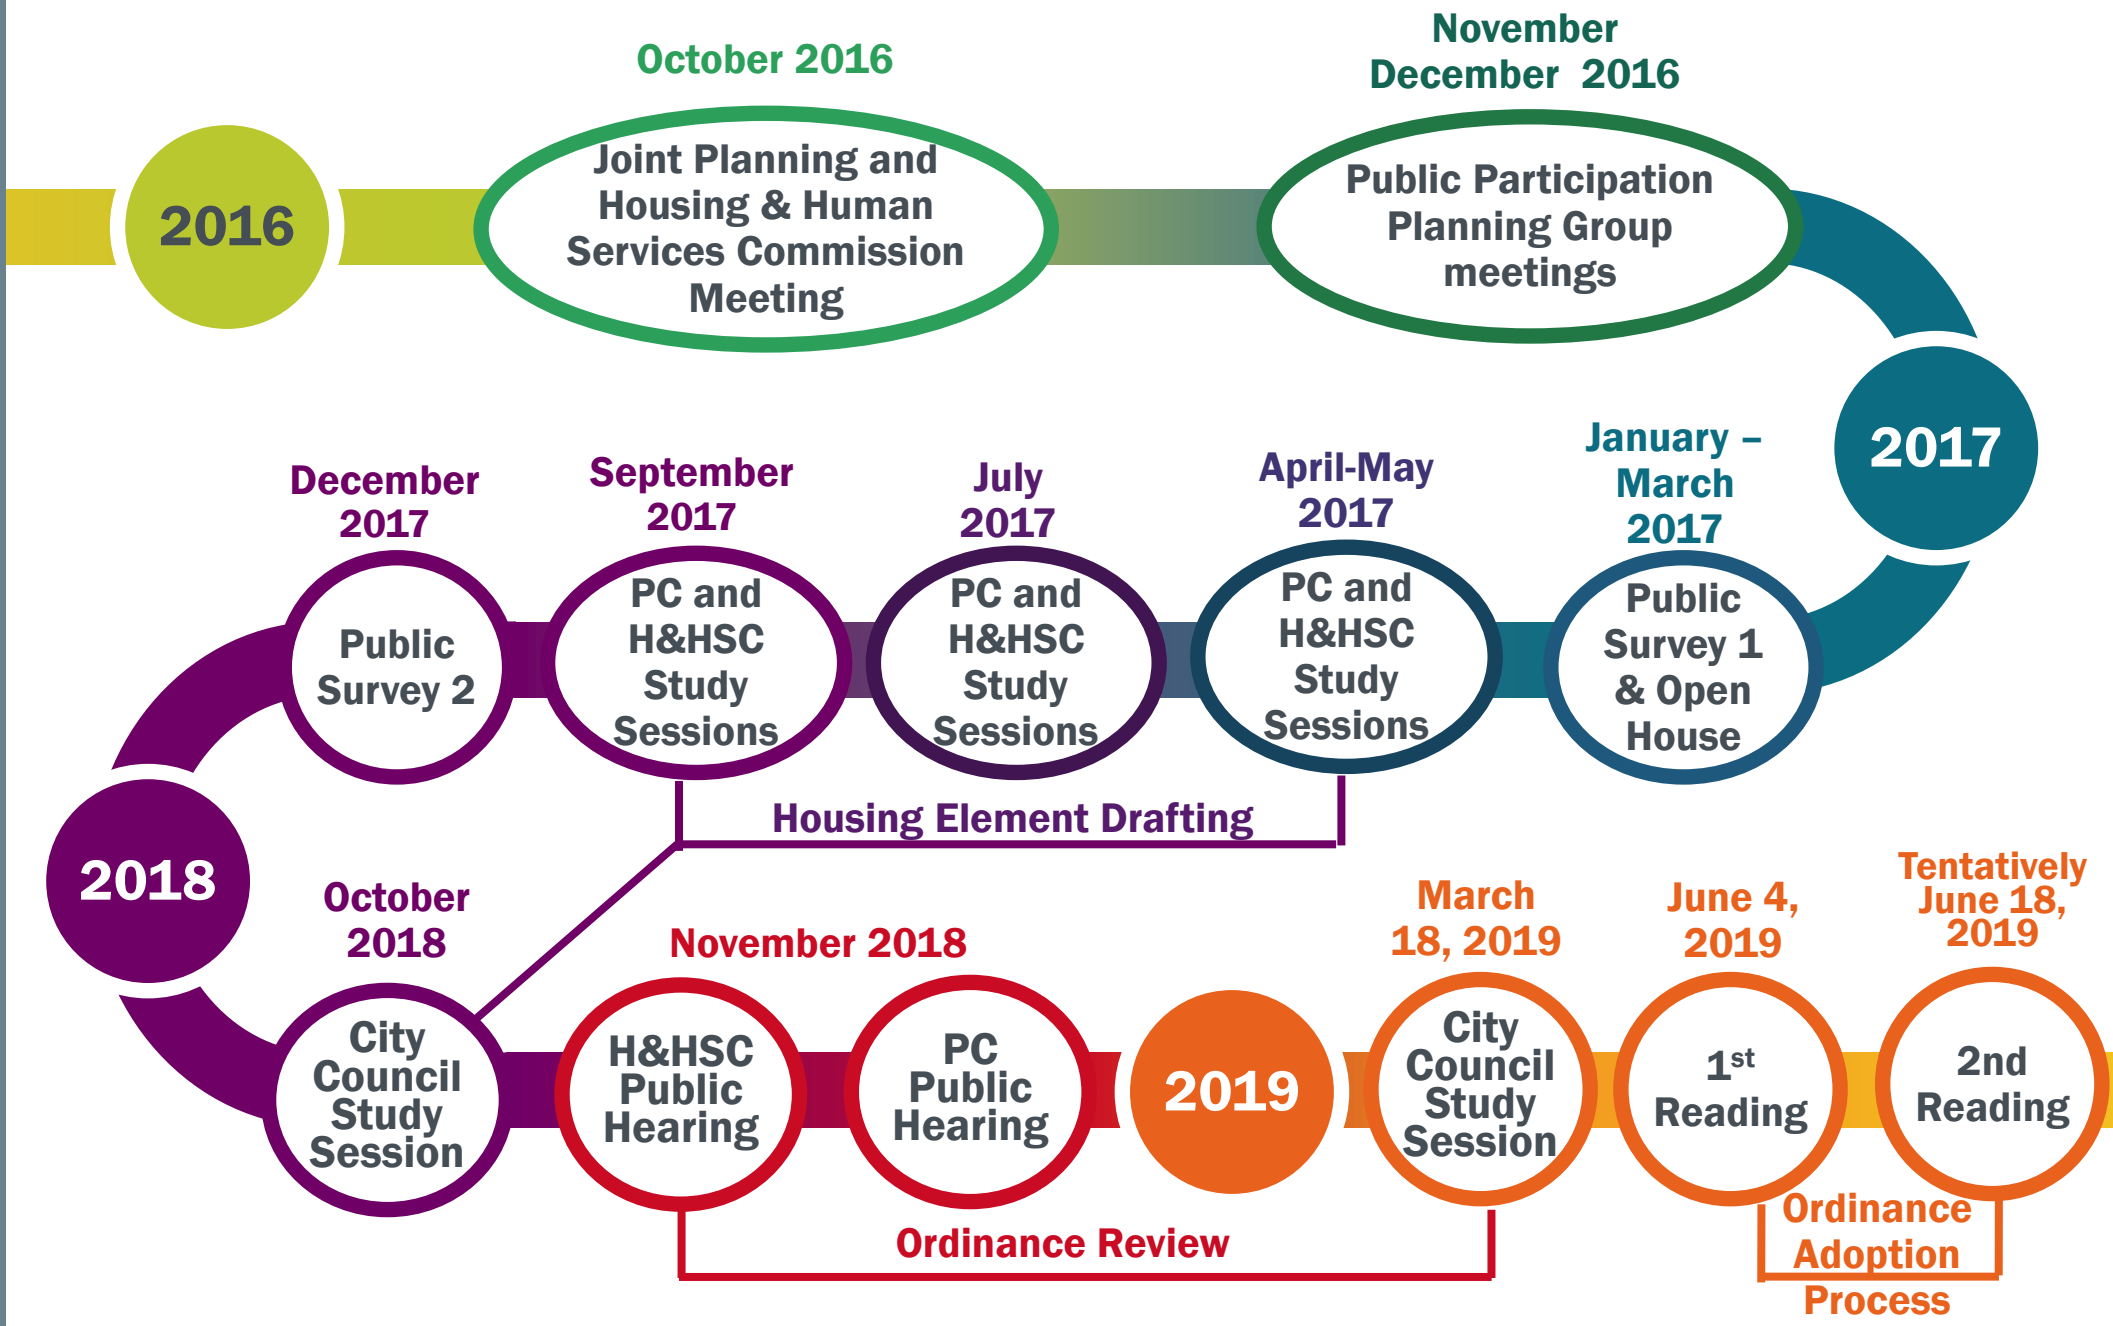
2016

October 2016

Joint Planning and Housing & Human Services Commission Meeting

November December 2016

Public Participation Planning Group meetings

2017

January – March 2017

Public Survey 1 & Open House

April-May 2017

PC and H&HSC Study Sessions

July 2017

PC and H&HSC Study Sessions

September 2017

PC and H&HSC Study Sessions

December 2017

Public Survey 2

Housing Element Drafting

2018

October 2018

City Council Study Session

November 2018

H&HSC Public Hearing

PC Public Hearing

2019

March 18, 2019

City Council Study Session

June 4, 2019

$1^{st}$ Reading

Tentatively June 18, 2019

2nd Reading

Ordinance Review

Ordinance Adoption Process